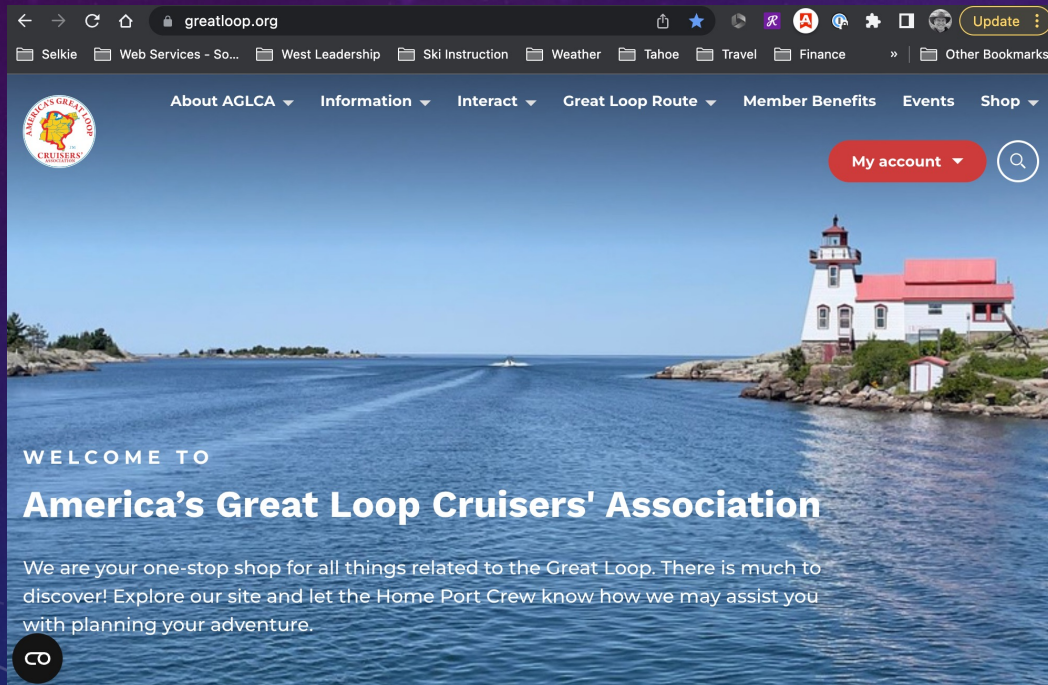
greatloop.org

Update

Selkie Web Services - So... West Leadership Ski Instruction Weather Tahoe Travel Finance » Other Bookmarks

AMERICA'S GREAT LOOP CRUISERS' ASSOCIATION

About AGLCA Information Interact Great Loop Route Member Benefits Events Shop

My account

WELCOME TO

America's Great Loop Cruisers' Association

We are your one-stop shop for all things related to the Great Loop. There is much to discover! Explore our site and let the Home Port Crew know how we may assist you with planning your adventure.